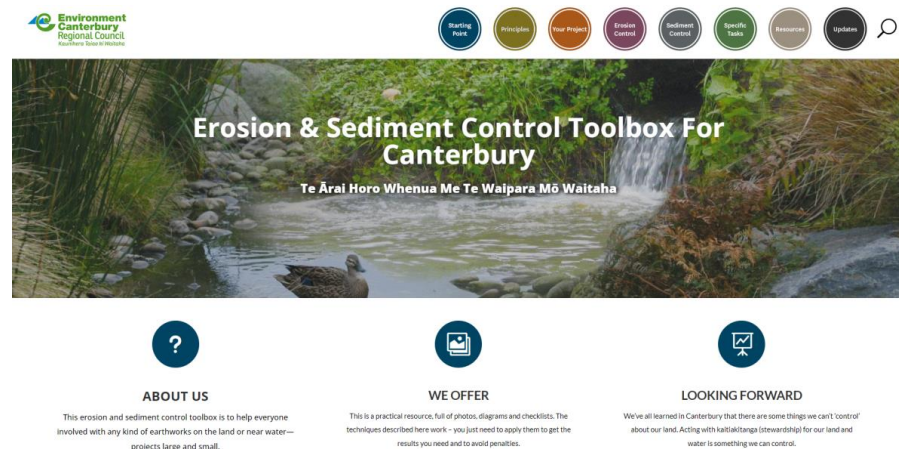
Environment Canterbury Regional Council
Kaunihera Taiao ki Waitaha

Starting Point
Principles
Your Project
Erosion Control
Sediment Control
Specific Tasks
Resources
Updates

Erosion & Sediment Control Toolbox For Canterbury

Te Ārai Horo Whenua Me Te Waipara Mō Waitaha

?

ABOUT US

This erosion and sediment control toolbox is to help everyone involved with any kind of earthworks on the land or near water—projects large and small.

WE OFFER

This is a practical resource, full of photos, diagrams and checklists. The techniques described here work – you just need to apply them to get the results you need and to avoid penalties.

LOOKING FORWARD

We've all learned in Canterbury that there are some things we can't 'control' about our land. Acting with kaitiakitanga (stewardship) for our land and water is something we can control.